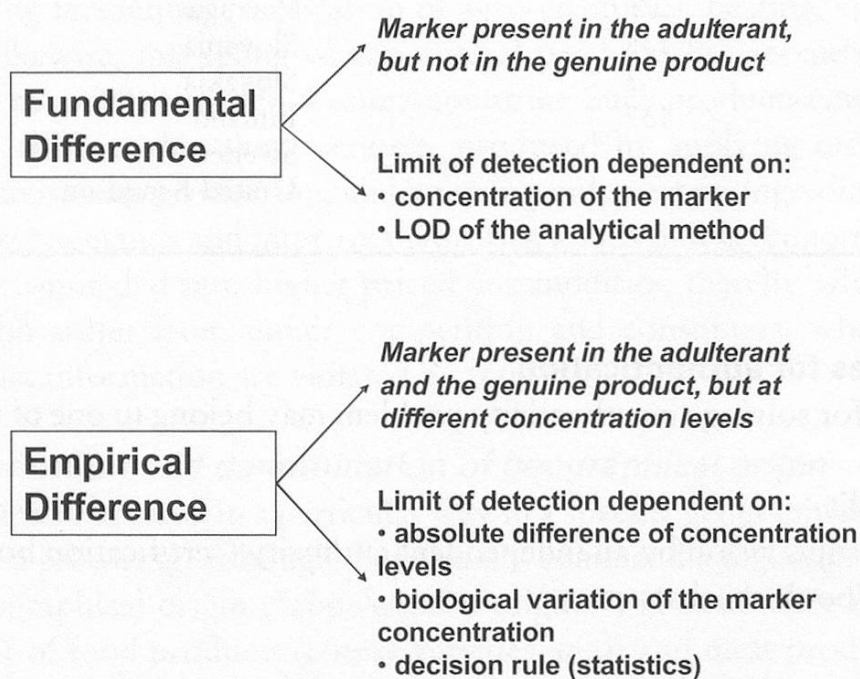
Fundamental Difference

Marker present in the adulterant, but not in the genuine product

Limit of detection dependent on:
• concentration of the marker
• LOD of the analytical method

Empirical Difference

Marker present in the adulterant and the genuine product, but at different concentration levels

Limit of detection dependent on:
• absolute difference of concentration levels
• biological variation of the marker concentration
• decision rule (statistics)